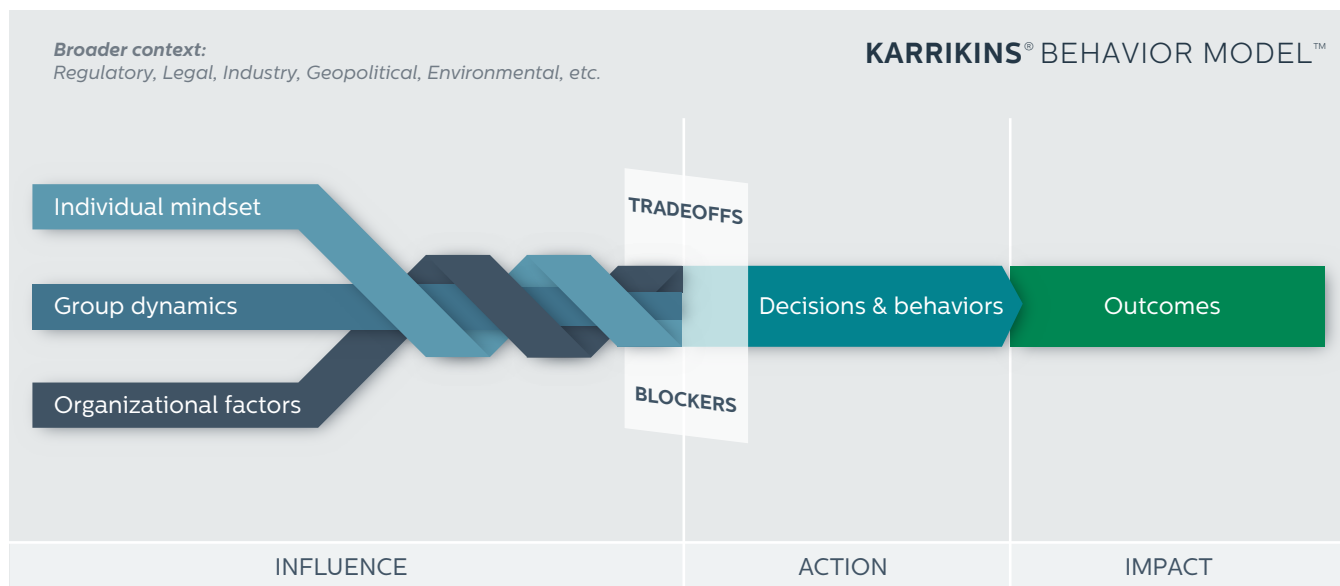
Broader context:
Regulatory, Legal, Industry, Geopolitical, Environmental, etc.

KARRIKINS® BEHAVIOR MODEL™

Individual mindset

Group dynamics

Organizational factors

TRADEOFFS

BLOCKERS

Decisions & behaviors

Outcomes

INFLUENCE

ACTION

IMPACT